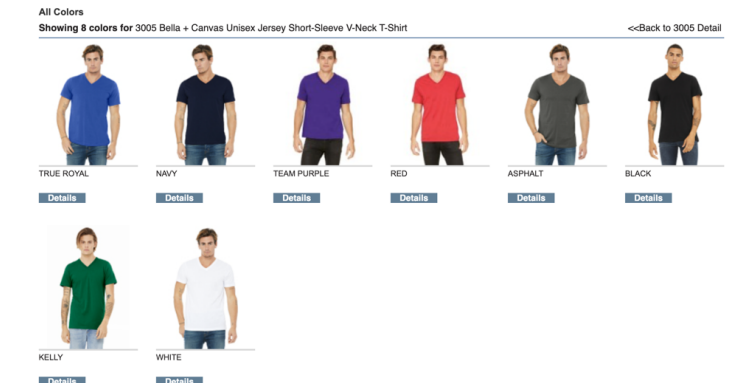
All Colors

**Showing 8 colors for** 3005 Bella + Canvas Unisex Jersey Short-Sleeve V-Neck T-Shirt

<<Back to 3005 Detail

TRUE ROYAL
Details

NAVY
Details

TEAM PURPLE
Details

RED
Details

ASPHALT
Details

BLACK
Details

KELLY
Details

WHITE
Details